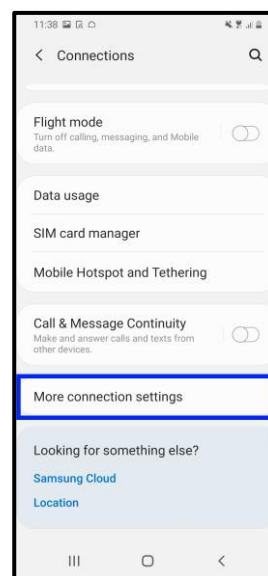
11:38

< Connections

Flight mode
Turn off calling, messaging, and Mobile data.

Data usage

SIM card manager

Mobile Hotspot and Tethering

Call & Message Continuity
Make and answer calls and texts from other devices.

More connection settings

Looking for something else?

Samsung Cloud

Location